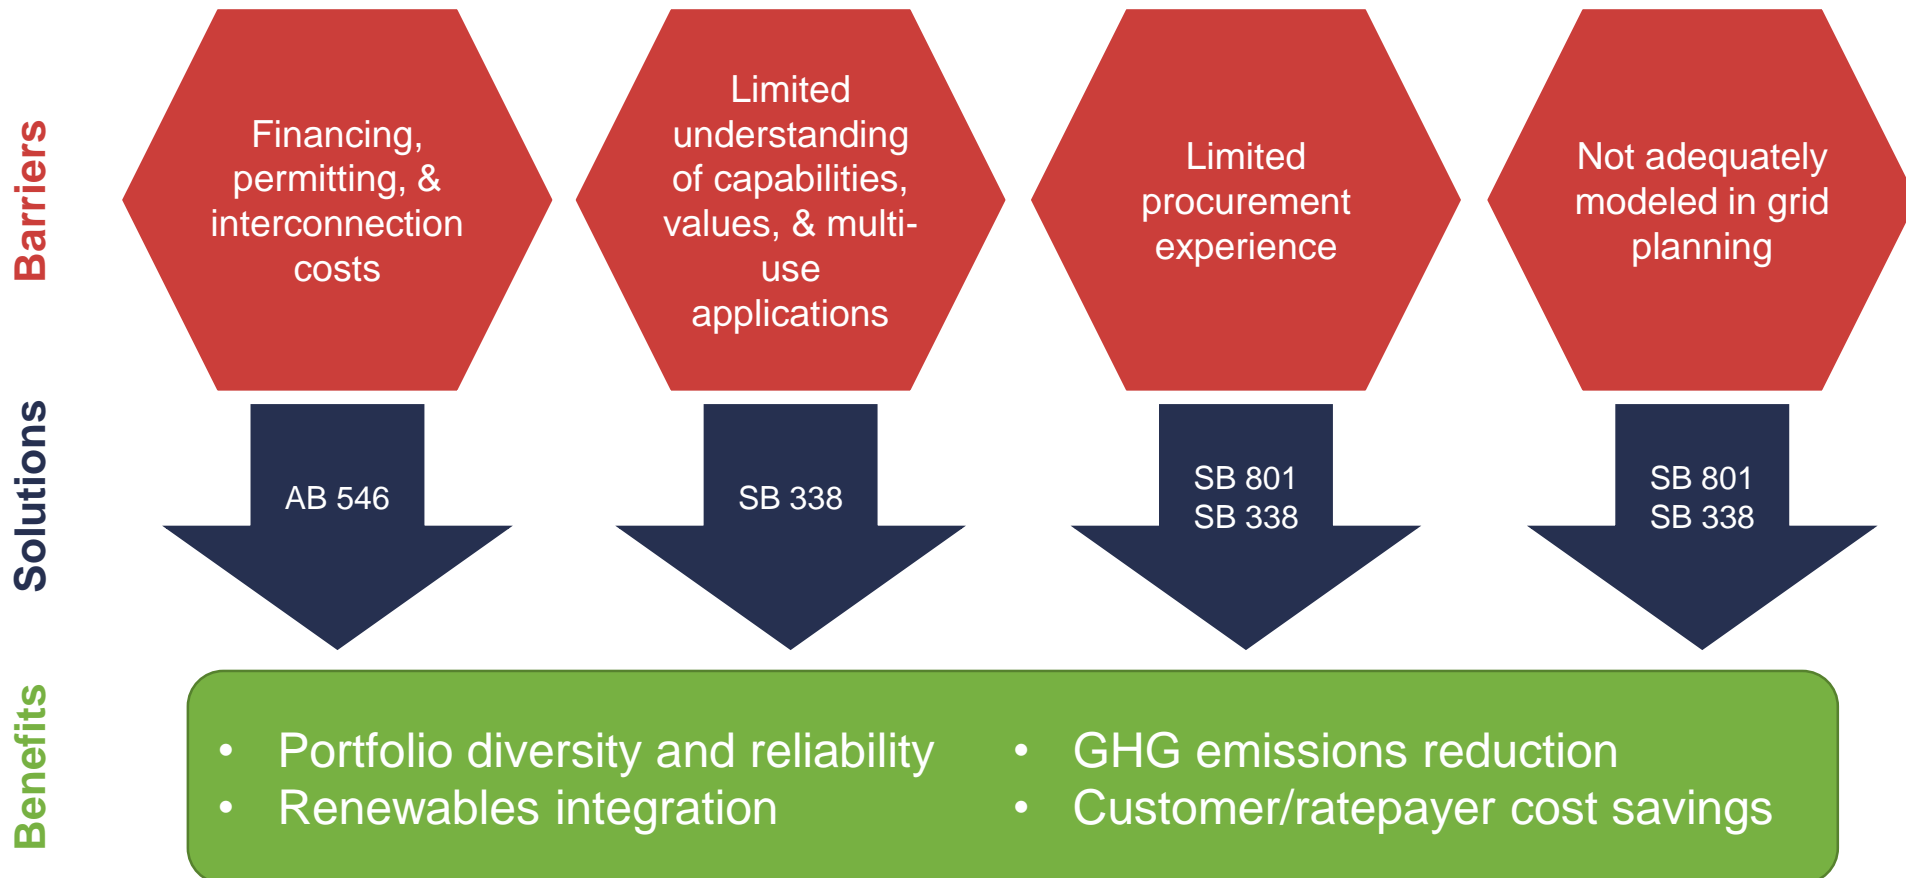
Barriers

Financing, permitting, & interconnection costs

Limited understanding of capabilities, values, & multi-use applications

Limited procurement experience

Not adequately modeled in grid planning

Solutions

AB 546

SB 338

SB 801
SB 338

SB 801
SB 338

Benefits

• Portfolio diversity and reliability
• Renewables integration

• GHG emissions reduction
• Customer/ratepayer cost savings